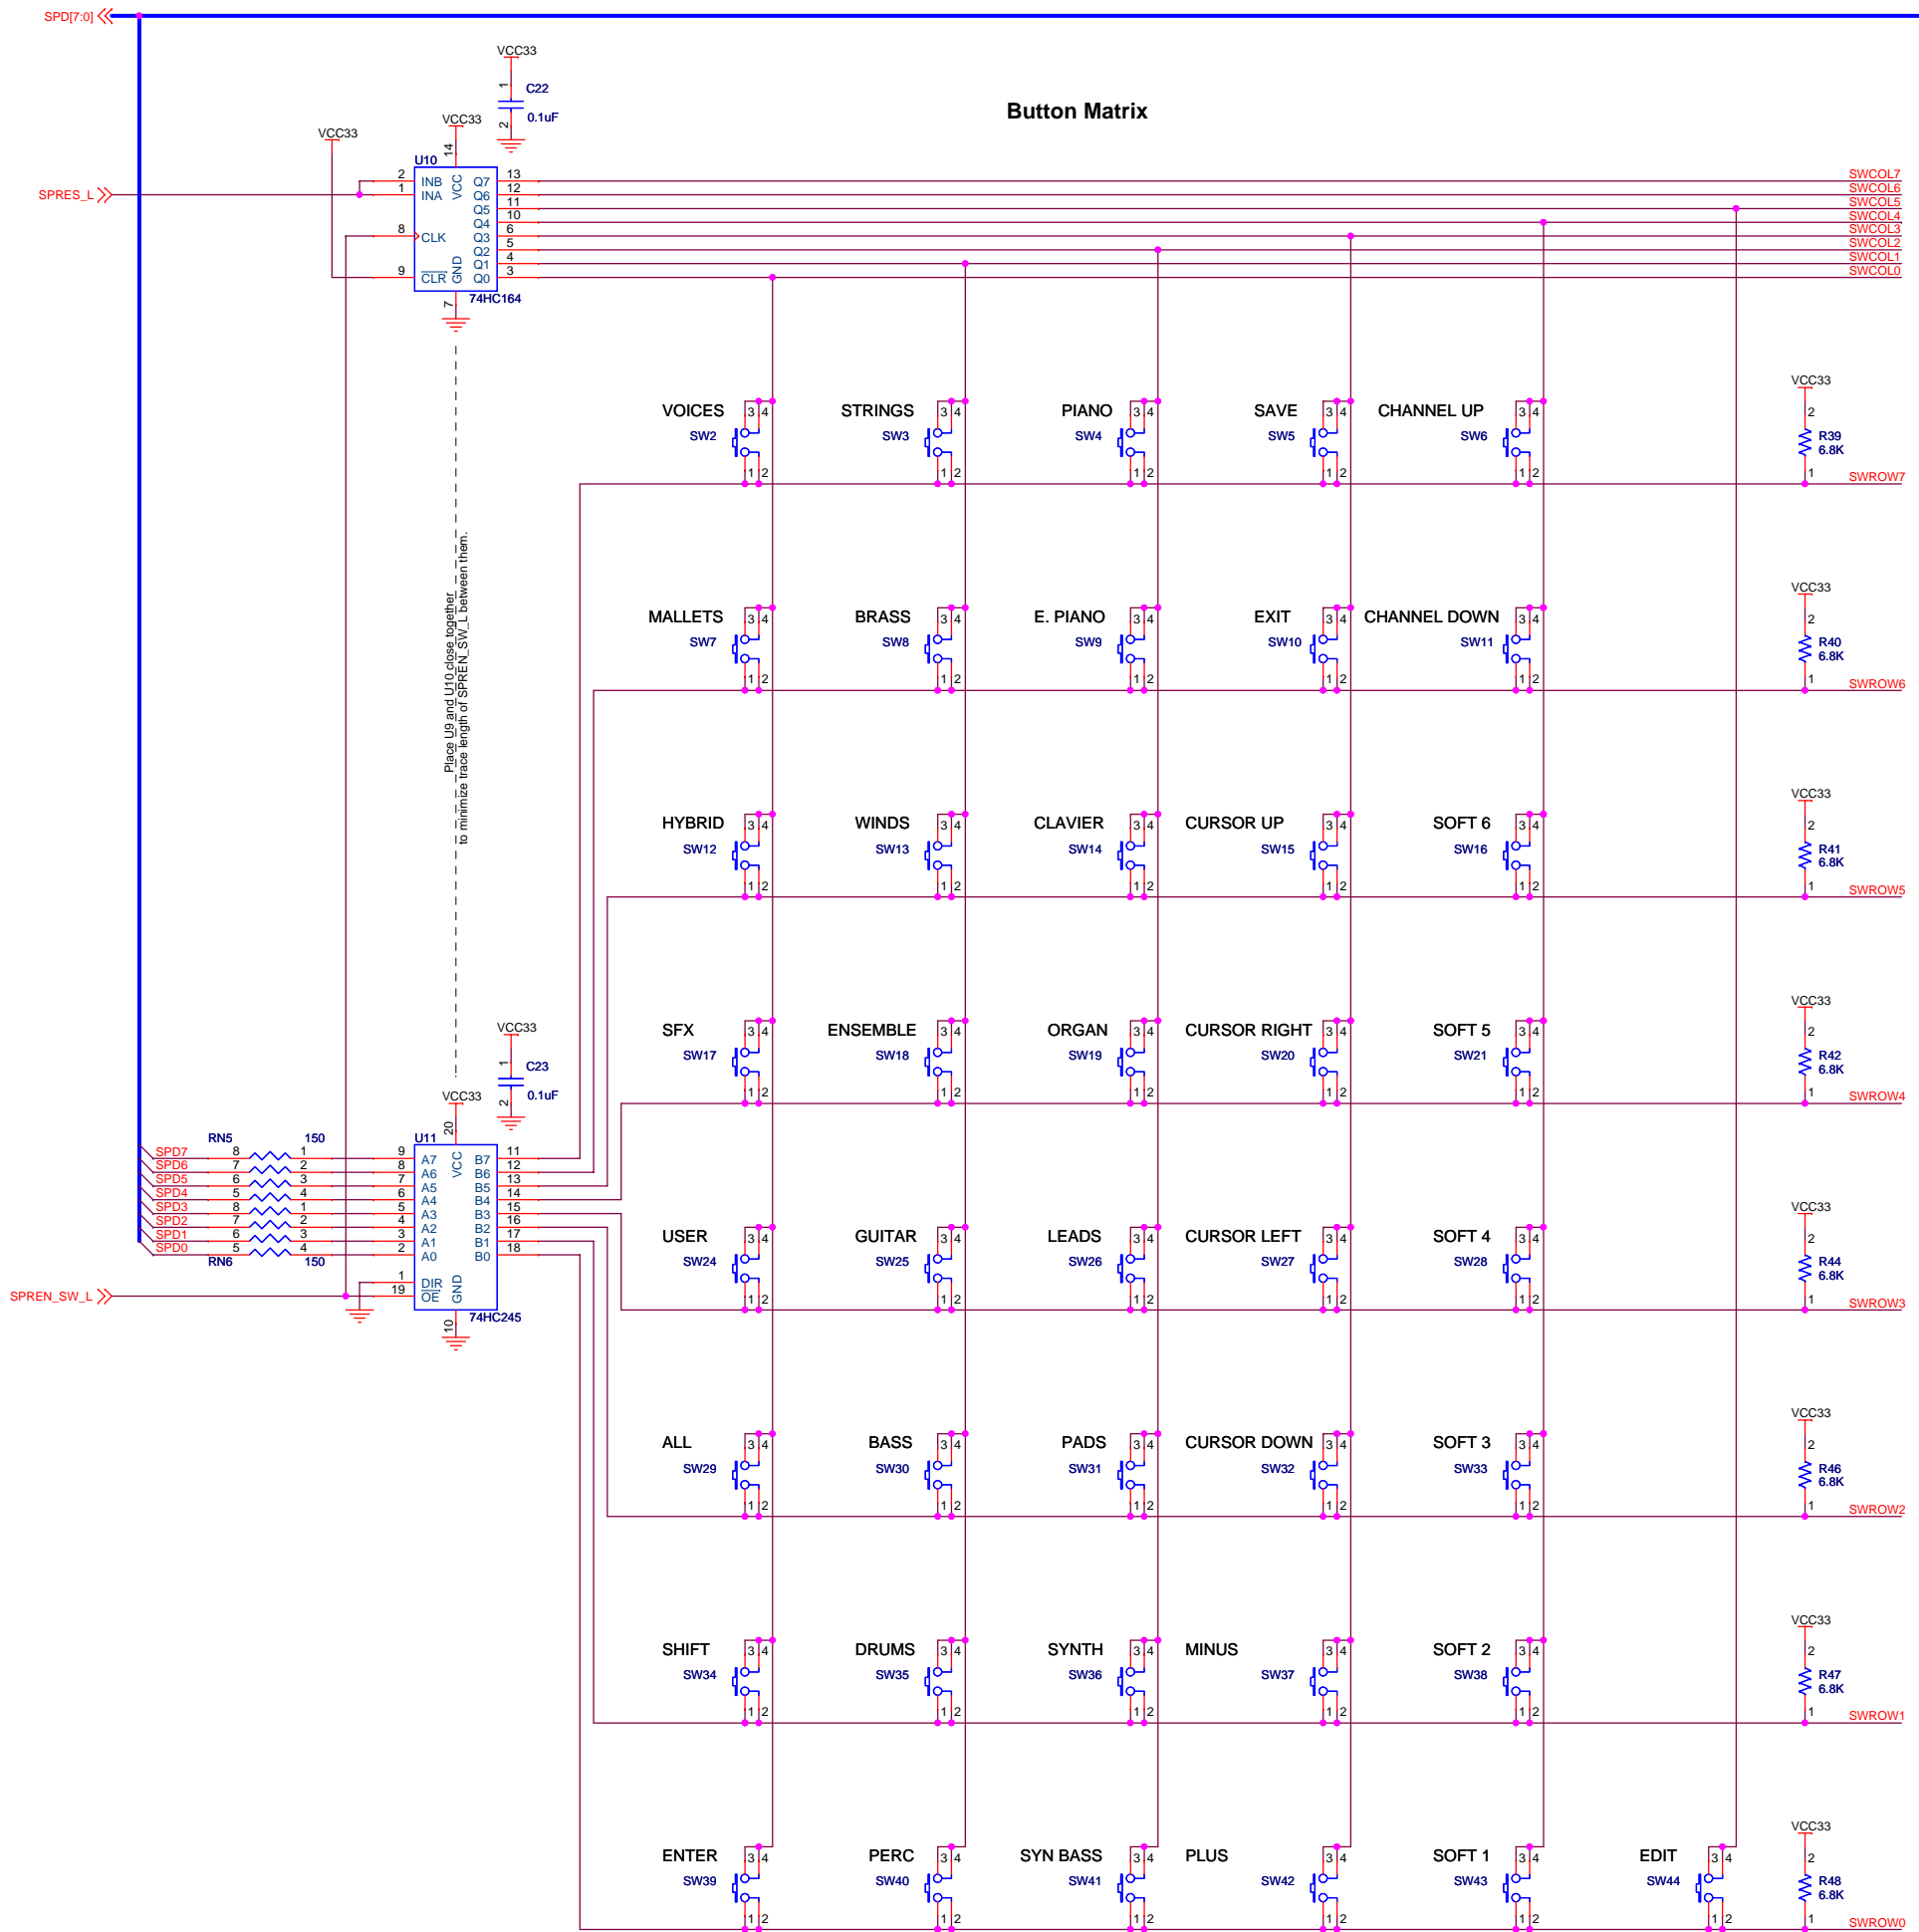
SPD[7:0]

VCC33
C22
0.1uF
1
2

Button Matrix

VCC33
VCC33
U10
14
2 INB
1 INA
VCC
8 CLK
9 $\overline{CLR}$
GND
7
Q7 13
Q6 12
Q5 11
Q4 10
Q3 6
Q2 5
Q1 4
Q0 3
74HC164

SPRES_L

SWCOL7
SWCOL6
SWCOL5
SWCOL4
SWCOL3
SWCOL2
SWCOL1
SWCOL0

Place U9 and U10 close together to minimize trace length of SPREN_SW_L between them.

VOICES SW2
STRINGS SW3
PIANO SW4
SAVE SW5
CHANNEL UP SW6
VCC33 R39 6.8K
SWROW7

MALLETS SW7
BRASS SW8
E. PIANO SW9
EXIT SW10
CHANNEL DOWN SW11
VCC33 R40 6.8K
SWROW6

HYBRID SW12
WINDS SW13
CLAVIER SW14
CURSOR UP SW15
SOFT 6 SW16
VCC33 R41 6.8K
SWROW5

SFX SW17
ENSEMBLE SW18
ORGAN SW19
CURSOR RIGHT SW20
SOFT 5 SW21
VCC33 R42 6.8K
SWROW4

USER SW24
GUITAR SW25
LEADS SW26
CURSOR LEFT SW27
SOFT 4 SW28
VCC33 R44 6.8K
SWROW3

ALL SW29
BASS SW30
PADS SW31
CURSOR DOWN SW32
SOFT 3 SW33
VCC33 R46 6.8K
SWROW2

SHIFT SW34
DRUMS SW35
SYNTH SW36
MINUS SW37
SOFT 2 SW38
VCC33 R47 6.8K
SWROW1

ENTER SW39
PERC SW40
SYN BASS SW41
PLUS SW42
SOFT 1 SW43
EDIT SW44
VCC33 R48 6.8K
SWROW0

VCC33
C23
0.1uF
VCC33
U11
20
RN5 150
SPD7 8 1
SPD6 7 2
SPD5 6 3
SPD4 5 4
SPD3 8 1
SPD2 7 2
SPD1 6 3
SPD0 5 4
RN6 150
9 A7
8 A6
7 A5
6 A4
5 A3
4 A2
3 A1
2 A0
VCC
B7 11
B6 12
B5 13
B4 14
B3 15
B2 16
B1 17
B0 18
1 DIR
19 $\overline{OE}$
GND
10
74HC245
SPREN_SW_L